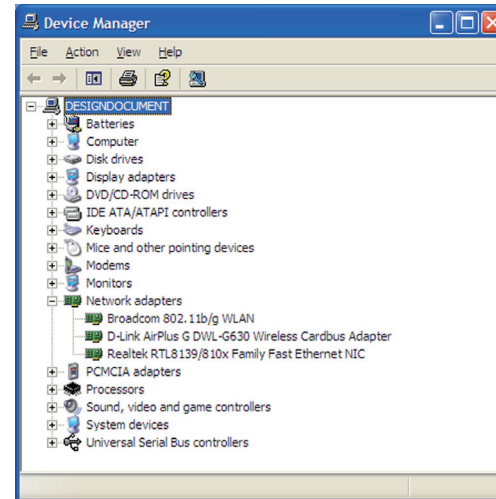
Device Manager

File Action View Help

DESIGNDOCUMENT
Batteries
Computer
Disk drives
Display adapters
DVD/CD-ROM drives
IDE ATA/ATAPI controllers
Keyboards
Mice and other pointing devices
Modems
Monitors
Network adapters
Broadcom 802.11b/g WLAN
D-Link AirPlus G DWL-G630 Wireless Cardbus Adapter
Realtek RTL8139/810x Family Fast Ethernet NIC
PCMCIA adapters
Processors
Sound, video and game controllers
System devices
Universal Serial Bus controllers